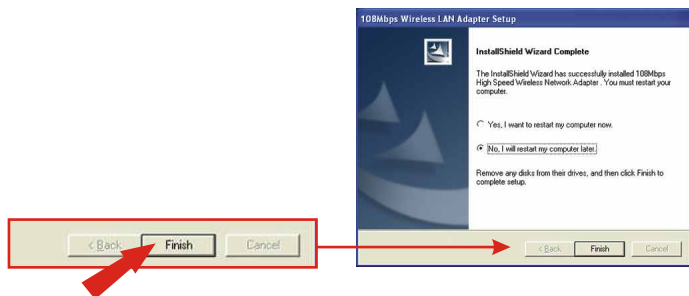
< Back Finish Cancel

108Mbps Wireless LAN Adapter Setup

InstallShield Wizard Complete

The InstallShield Wizard has successfully installed 108Mbps High Speed Wireless Network Adapter . You must restart your computer.

Yes, I want to restart my computer now.

No, I will restart my computer later.

Remove any disks from their drives, and then click Finish to complete setup.

< Back Finish Cancel